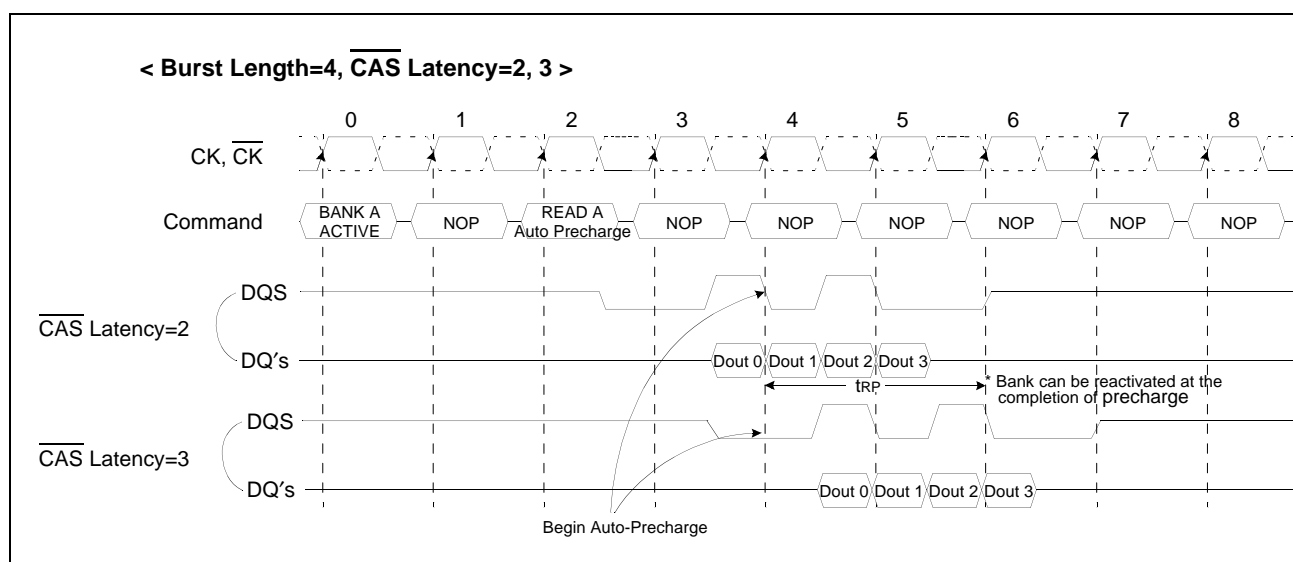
< Burst Length=4, $\overline{\text{CAS}}$ Latency=2, 3 >

0 1 2 3 4 5 6 7 8

CK, $\overline{\text{CK}}$

Command

BANK A ACTIVE

NOP

READ A Auto Precharge

NOP

NOP

NOP

NOP

NOP

NOP

$\overline{\text{CAS}}$ Latency=2

DQS

DQ's

Dout 0 Dout 1 Dout 2 Dout 3

$t_{RP}$

* Bank can be reactivated at the completion of precharge

$\overline{\text{CAS}}$ Latency=3

DQS

DQ's

Dout 0 Dout 1 Dout 2 Dout 3

Begin Auto-Precharge